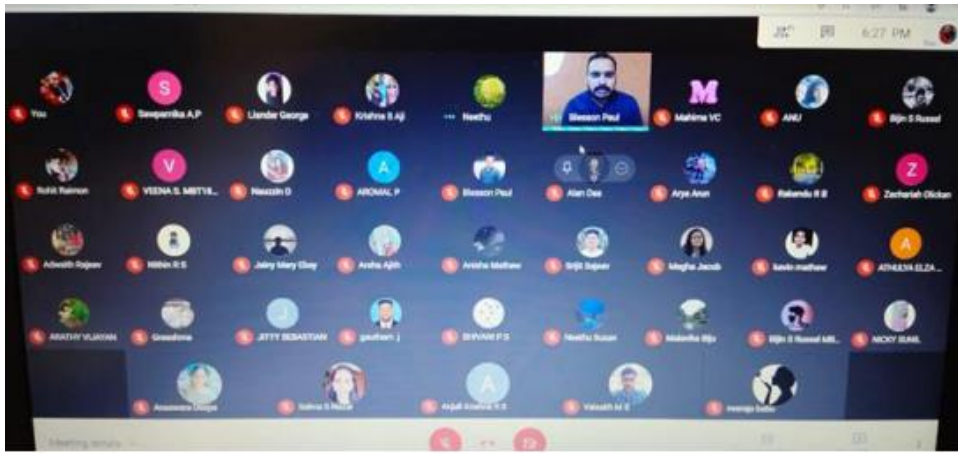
6:27 PM

You
S
Sreeparnika A.P
Liander George
Krishna S Aji
Neethu
Blesson Paul
M
Mahima VC
ANU
Bijin S Russel

Rohit Raimon
V
VEENA S. MBT18...
Neeraja D
A
AROMAL. P
Blesson Paul
Alan Das
Arya Arun
Rakendu R B
Z
Zechariah Oleksn

Adwaith Rajeev
Nithin R S
Jaisy Mary Eley
Ansha Ajith
Anisha Mathew
Srijit Rajeev
Megha Jacob
kevin mathew
A
ATHULYA ELZA...

ARATHY VIJAYAN
Greeshma
JETTY SEBASTIAN
gautham .j
SHIVAM P S
Neethu Susan
Malavika Biju
Bijin S Russel MB...
NICKY SUNIL

Aiswarya Dileep
Salma S Nazar
A
Anjali Aravind R S
Vaisakh M S
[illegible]

Meeting details